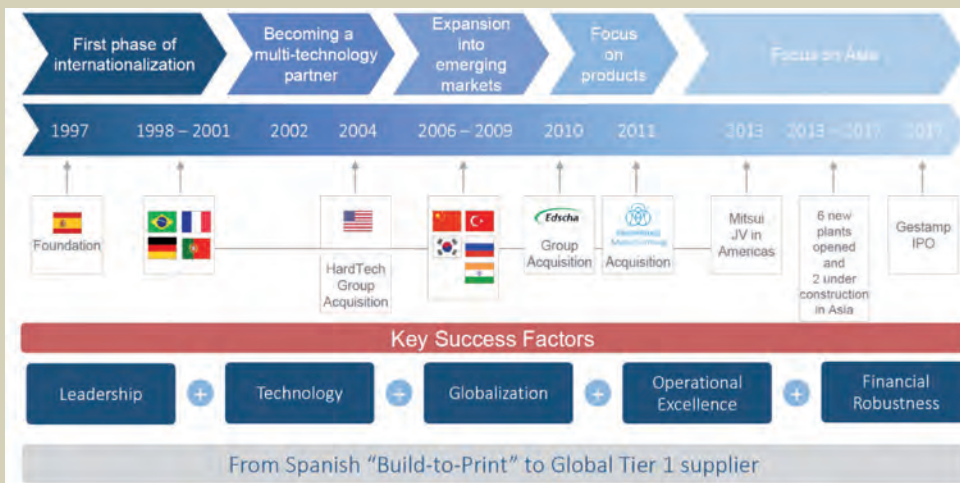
First phase of internationalization

Becoming a multi-technology partner

Expansion into emerging markets

Focus on products

Focus on Asia

1997 1998 – 2001 2002 2004 2006 – 2009 2010 2011 2013 2013 – 2017 2017

Foundation

HardTech Group Acquisition

Edscha

Group Acquisition

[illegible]

Acquisition

Mitsui JV in Americas

6 new plants opened and 2 under construction in Asia

Gestamp IPO

Key Success Factors

Leadership + Technology + Globalization + Operational Excellence + Financial Robustness

From Spanish "Build-to-Print" to Global Tier 1 supplier